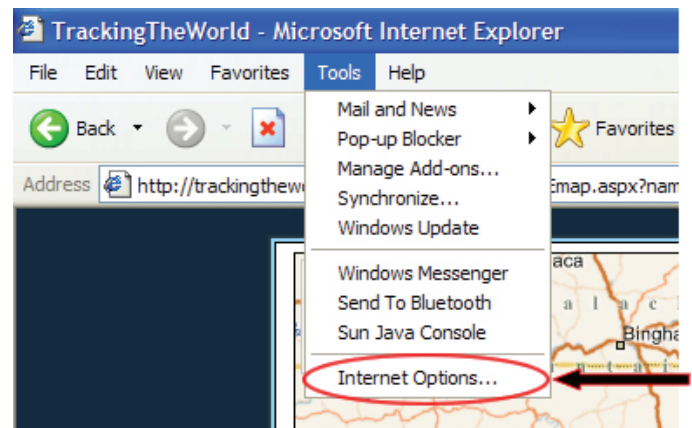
TrackingTheWorld - Microsoft Internet Explorer

File Edit View Favorites Tools Help

Back

Favorites

Address http://trackingthew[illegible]Emap.aspx?nam

Mail and News
Pop-up Blocker
Manage Add-ons...
Synchronize...
Windows Update
Windows Messenger
Send To Bluetooth
Sun Java Console
Internet Options...

aca
a l a c
Bingha